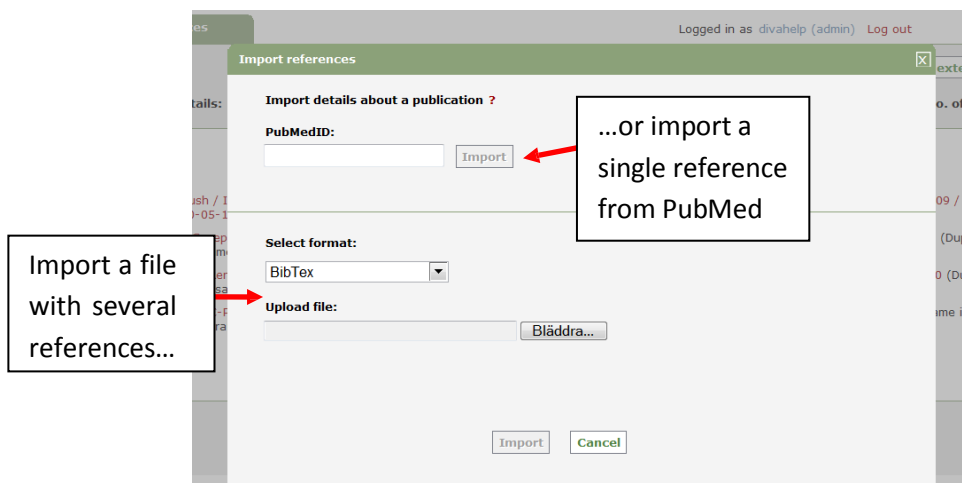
es

Logged in as divahelp (admin) Log out

Import references

X

tails:

Import details about a publication ?

PubMedID:

Import

…or import a single reference from PubMed

Select format:

BibTex

Upload file:

Bläddra...

Import a file with several references…

Import

Cancel